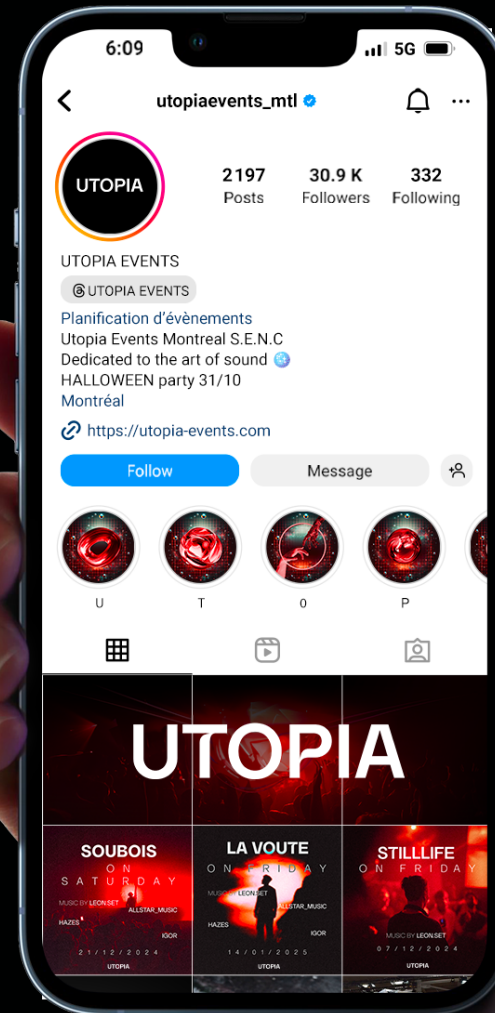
6:09

5G

utopiaevents_mtl

UTOPIA

2197
Posts

30.9 K
Followers

332
Following

UTOPIA EVENTS

UTOPIA EVENTS

Planification d'évènements
Utopia Events Montreal S.E.N.C
Dedicated to the art of sound
HALLOWEEN party 31/10
Montréal

https://utopia-events.com

Follow

Message

U

T

0

P

UTOPIA

SOUBOIS
ON
SATURDAY
MUSIC BY LEON.SET
ALLSTAR_MUSIC
HAZES
IGOR
21/12/2024
UTOPIA

LA VOUTE
ON FRIDAY
MUSIC BY LEON.SET
ALLSTAR_MUSIC
HAZES
IGOR
14/01/2025
UTOPIA

STILLLIFE
ON FRIDAY
MUSIC BY LEON.SET
07/12/2024
UTOPIA